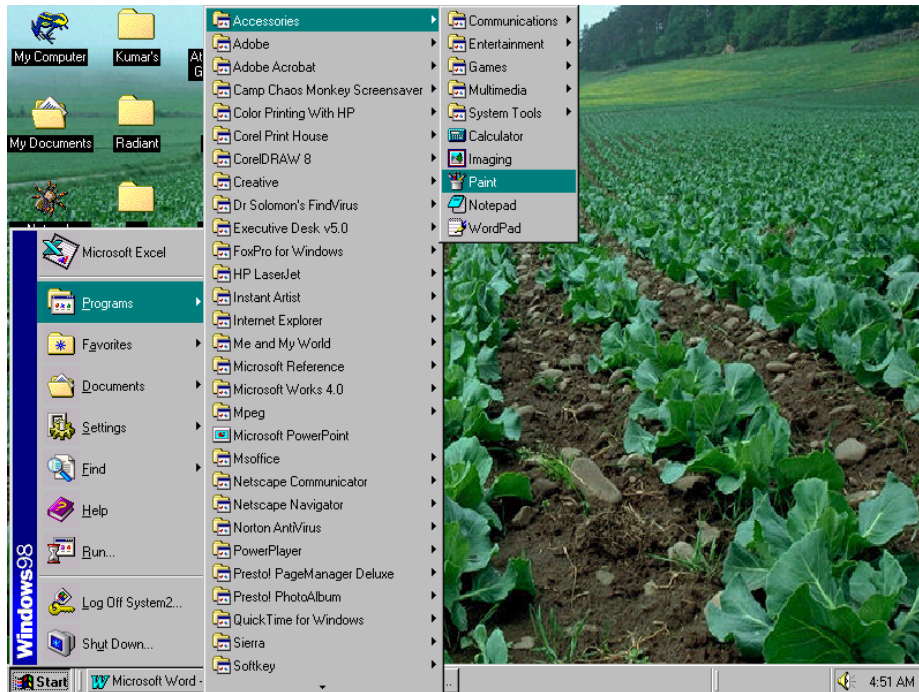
My Computer
Kumar's
At G
My Documents
Radiant

Windows98
Microsoft Excel
Programs
Favorites
Documents
Settings
Find
Help
Run...
Log Off System2...
Shut Down...

Accessories
Adobe
Adobe Acrobat
Camp Chaos Monkey Screensaver
Color Printing With HP
Corel Print House
CorelDRAW 8
Creative
Dr Solomon's FindVirus
Executive Desk v5.0
FoxPro for Windows
HP LaserJet
Instant Artist
Internet Explorer
Me and My World
Microsoft Reference
Microsoft Works 4.0
Mpeg
Microsoft PowerPoint
Msoffice
Netscape Communicator
Netscape Navigator
Norton AntiVirus
PowerPlayer
Presto! PageManager Deluxe
Presto! PhotoAlbum
QuickTime for Windows
Sierra
Softkey

Communications
Entertainment
Games
Multimedia
System Tools
Calculator
Imaging
Paint
Notepad
WordPad

Start
Microsoft Word -
4:51 AM